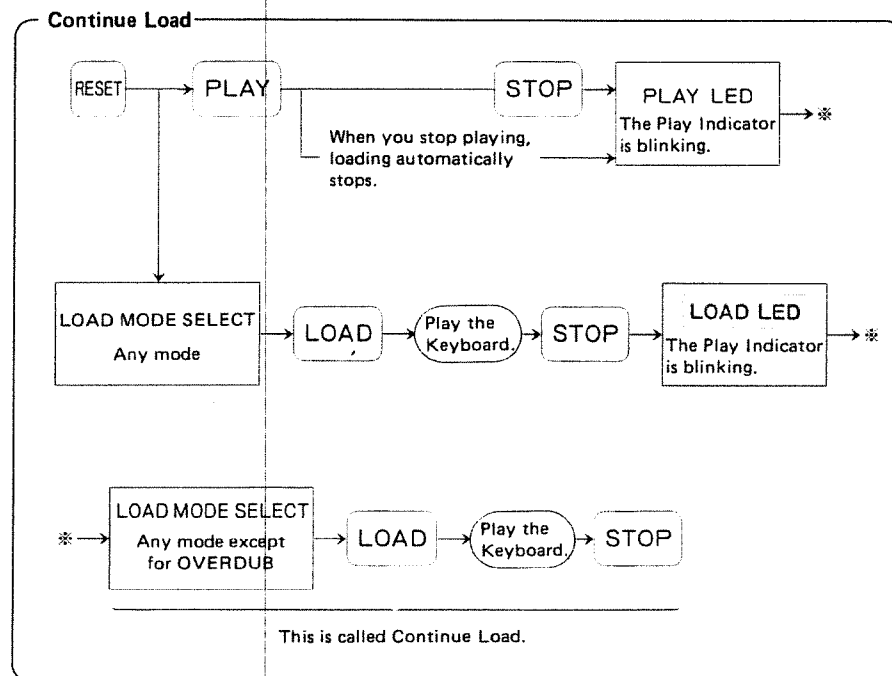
Continue Load

RESET → PLAY → STOP → PLAY LED
The Play Indicator is blinking. → ※

When you stop playing, loading automatically stops.

LOAD MODE SELECT
Any mode
→ LOAD → Play the Keyboard. → STOP → LOAD LED
The Play Indicator is blinking. → ※

※ → LOAD MODE SELECT
Any mode except for OVERDUB
→ LOAD → Play the Keyboard. → STOP

This is called Continue Load.